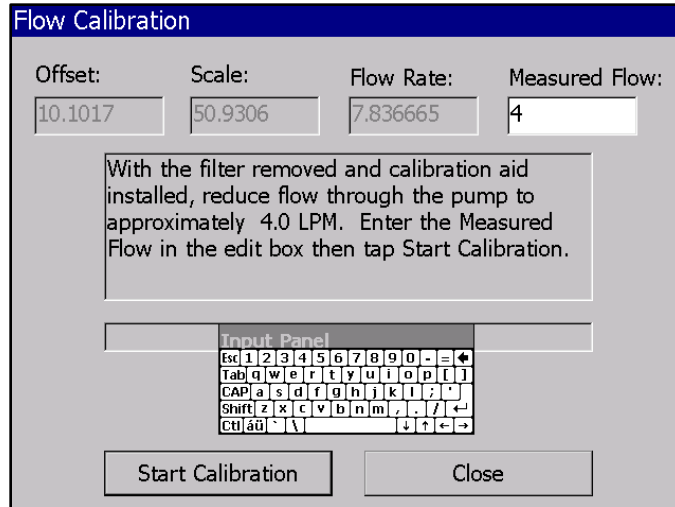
Flow Calibration

Offset: 10.1017

Scale: 50.9306

Flow Rate: 7.836665

Measured Flow: 4

With the filter removed and calibration aid installed, reduce flow through the pump to approximately 4.0 LPM. Enter the Measured Flow in the edit box then tap Start Calibration.

Input Panel

Esc 1 2 3 4 5 6 7 8 9 0 - = ←
Tab q w e r t y u i o p [ ]
CAP a s d f g h j k l ; '
Shift z x c v b n m , . / ↵
Ctl áü ` \ ↓ ↑ ← →

Start Calibration

Close